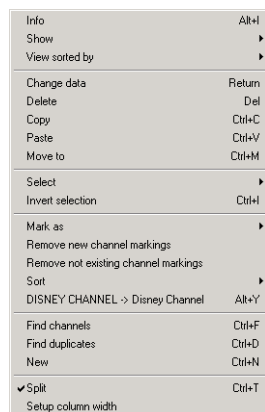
Info Alt+I
Show
View sorted by

Change data Return
Delete Del
Copy Ctrl+C
Paste Ctrl+V
Move to Ctrl+M

Select
Invert selection Ctrl+I

Mark as
Remove new channel markings
Remove not existing channel markings
Sort
DISNEY CHANNEL -> Disney Channel Alt+Y

Find channels Ctrl+F
Find duplicates Ctrl+D
New Ctrl+N

✔Split Ctrl+T
Setup column width